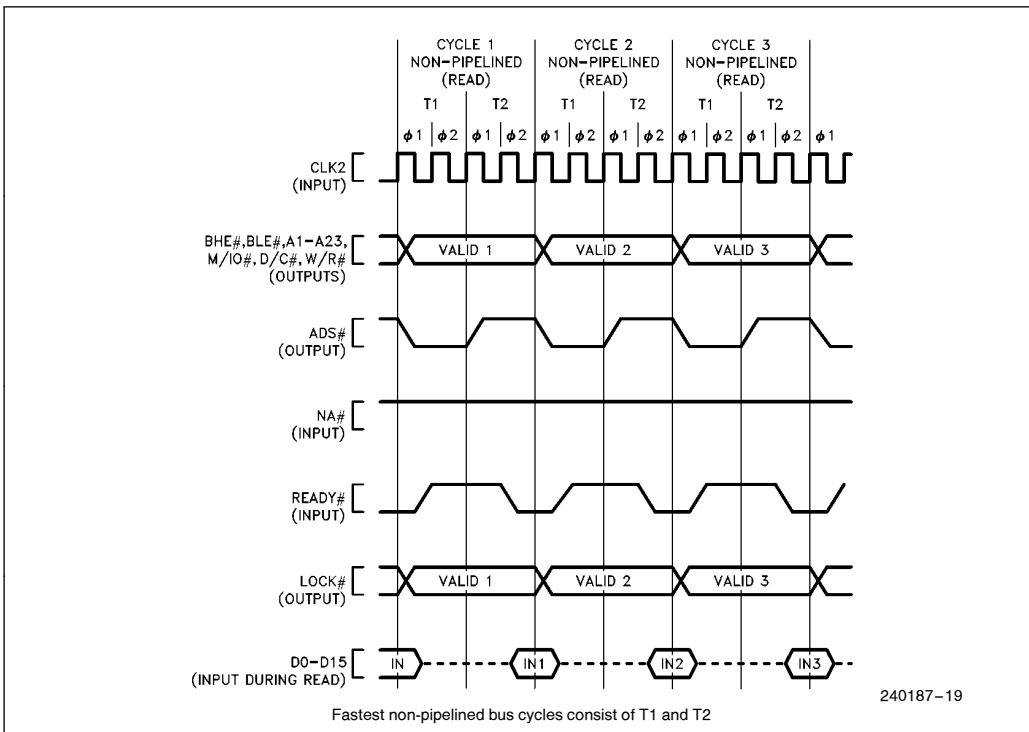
CYCLE 1 NON-PIPELINED (READ)

CYCLE 2 NON-PIPELINED (READ)

CYCLE 3 NON-PIPELINED (READ)

T1 T2 T1 T2 T1 T2

$\phi 1$ $\phi 2$ $\phi 1$ $\phi 2$ $\phi 1$ $\phi 2$ $\phi 1$ $\phi 2$ $\phi 1$ $\phi 2$ $\phi 1$ $\phi 2$ $\phi 1$

CLK2 (INPUT)

BHE#, BLE#, A1–A23, M/IO#, D/C#, W/R# (OUTPUTS)

VALID 1 VALID 2 VALID 3

ADS# (OUTPUT)

NA# (INPUT)

READY# (INPUT)

LOCK# (OUTPUT)

VALID 1 VALID 2 VALID 3

D0–D15 (INPUT DURING READ)

IN IN1 IN2 IN3

240187–19

Fastest non-pipelined bus cycles consist of T1 and T2